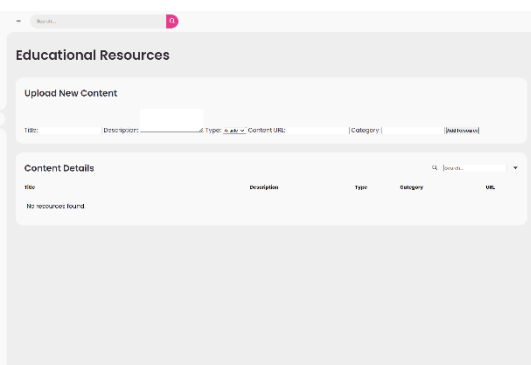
Search...

Educational Resources

Upload New Content

Title: Description: Type: Audio Content URL: Category: Add Resource

Content Details

Search...

| Title | Description | Type | Category | URL |
|---|---|---|---|---|
| No resources found | | | | |